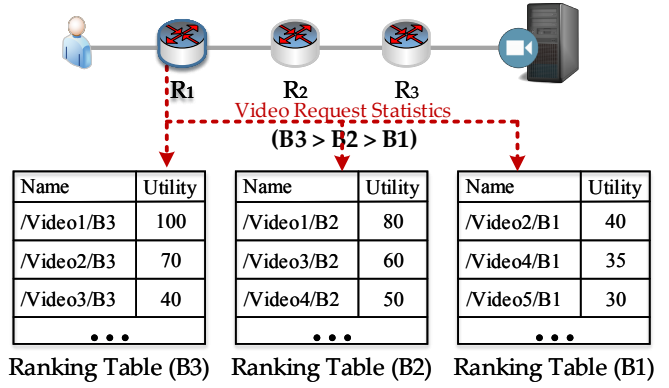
R1 R2 R3

Video Request Statistics
(B3 > B2 > B1)

| Name | Utility |
|---|---|
| /Video1/B3 | 100 |
| /Video2/B3 | 70 |
| /Video3/B3 | 40 |
| • • • | |

Ranking Table (B3)

| Name | Utility |
|---|---|
| /Video1/B2 | 80 |
| /Video3/B2 | 60 |
| /Video4/B2 | 50 |
| • • • | |

Ranking Table (B2)

| Name | Utility |
|---|---|
| /Video2/B1 | 40 |
| /Video4/B1 | 35 |
| /Video5/B1 | 30 |
| • • • | |

Ranking Table (B1)